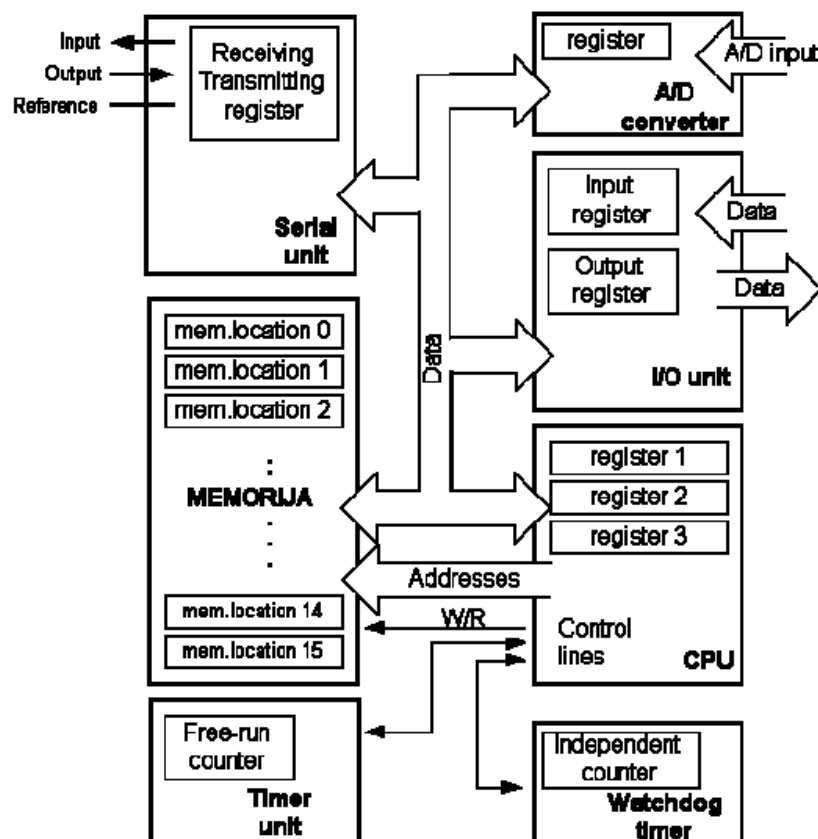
Input
Output
Reference

Receiving
Transmitting
register

Serial
unit

register
A/D input
A/D
converter

Input
register
Data
Output
register
Data
I/O unit

Data

mem.location 0
mem.location 1
mem.location 2
:
MEMORIJA
:
mem.location 14
mem.location 15

register 1
register 2
register 3
Addresses
W/R
Control
lines
CPU

Free-run
counter
Timer
unit

Independent
counter
Watchdog
timer